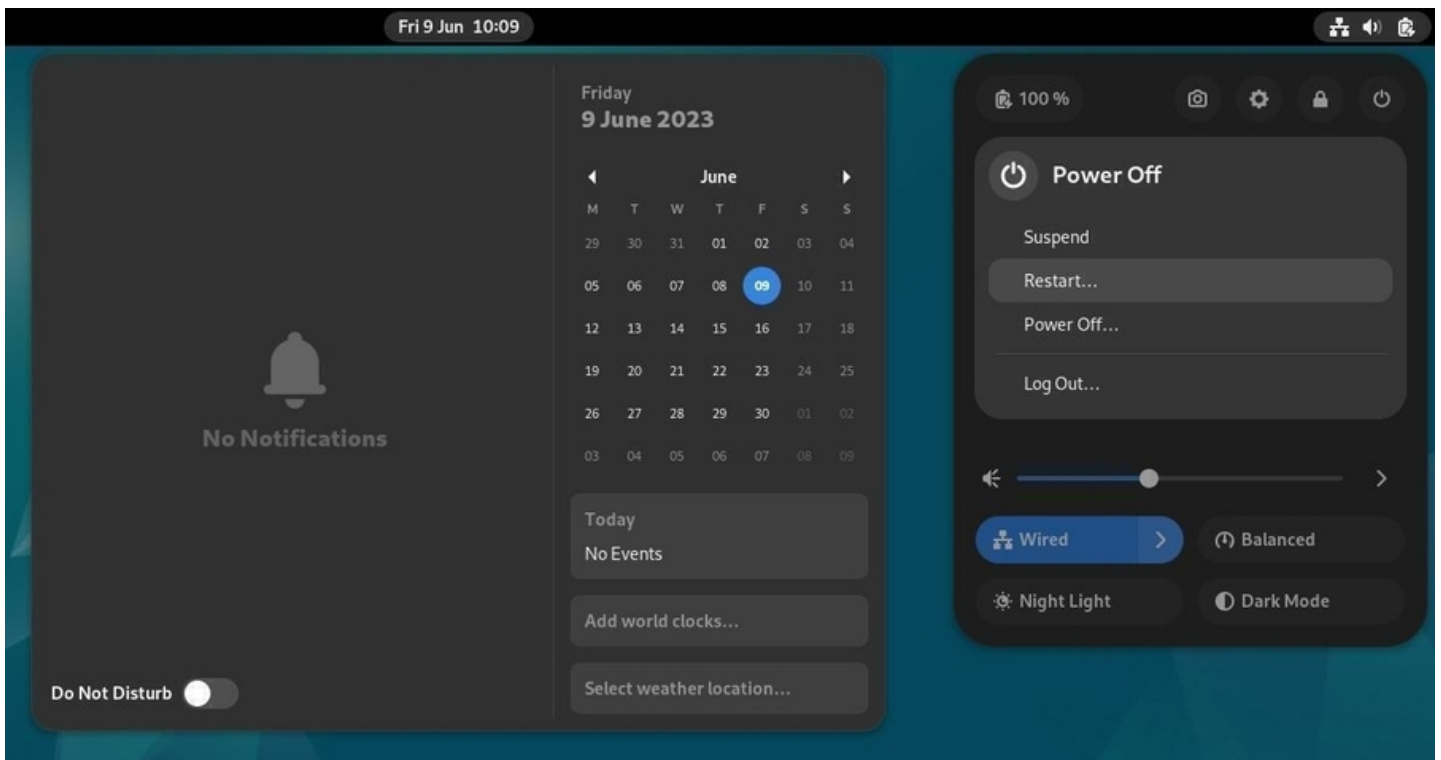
Fri 9 Jun 10:09

No Notifications

Do Not Disturb

Friday
9 June 2023

June

| M | T | W | T | F | S | S |
|---|---|---|---|---|---|---|
| 29 | 30 | 31 | 01 | 02 | 03 | 04 |
| 05 | 06 | 07 | 08 | 09 | 10 | 11 |
| 12 | 13 | 14 | 15 | 16 | 17 | 18 |
| 19 | 20 | 21 | 22 | 23 | 24 | 25 |
| 26 | 27 | 28 | 29 | 30 | 01 | 02 |
| 03 | 04 | 05 | 06 | 07 | 08 | 09 |

Today
No Events

Add world clocks...

Select weather location...

100 %

Power Off

Suspend

Restart...

Power Off...

Log Out...

Wired

Balanced

Night Light

Dark Mode